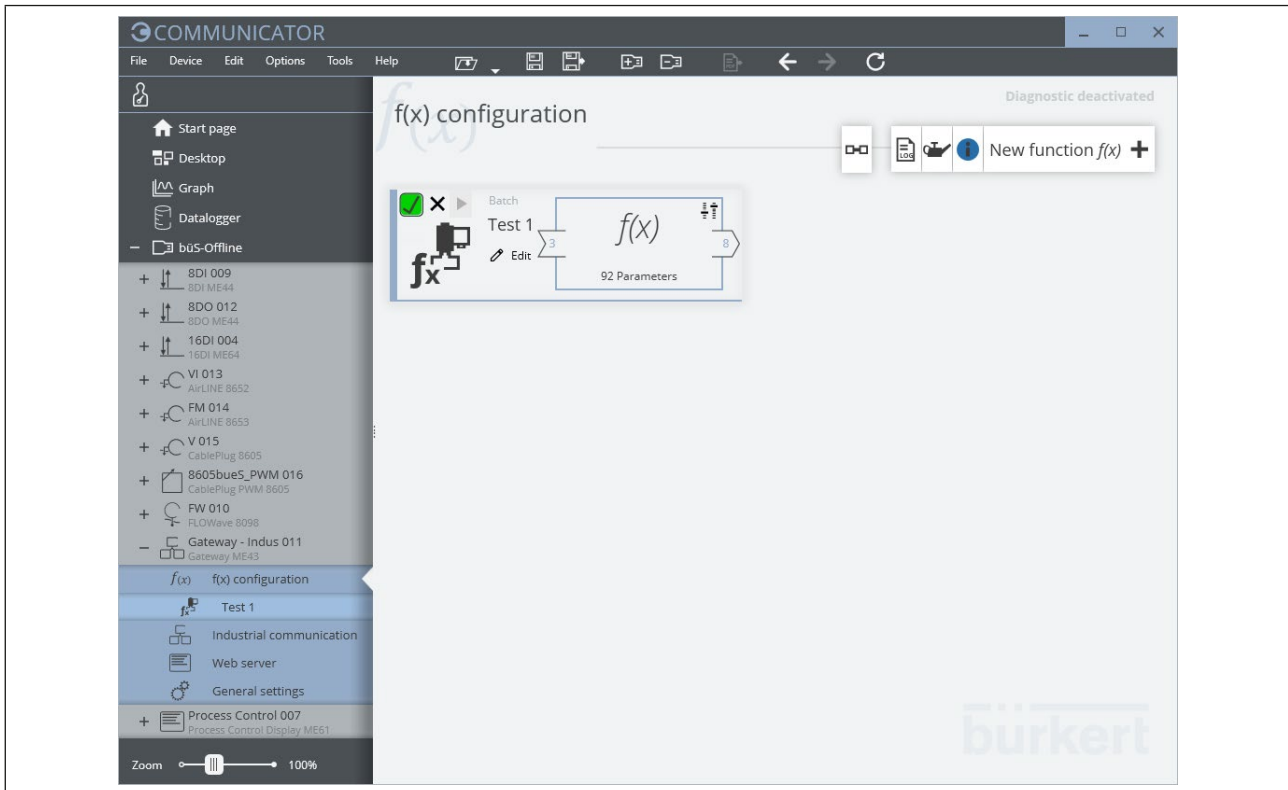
COMMUNICATOR

File Device Edit Options Tools Help

f(x) configuration

Diagnostic deactivated

New function $f(x)$ +

Start page
Desktop
Graph
Datalogger
– büS-Offline
+ 8DI 009
8DI ME44
+ 8DO 012
8DO ME44
+ 16DI 004
16DI ME64
+ VI 013
AirLINE 8652
+ FM 014
AirLINE 8653
+ V 015
CablePlug 8605
+ 8605bueS_PWM 016
CablePlug PWM 8605
+ FW 010
FLOWave 8098
– Gateway - Indus 011
Gateway ME43
$f(x)$ f(x) configuration
Test 1
Industrial communication
Web server
General settings
+ Process Control 007
Process Control Display ME61

Zoom 100%

Batch
Test 1
Edit
3
f(X)
8
92 Parameters

bürkert